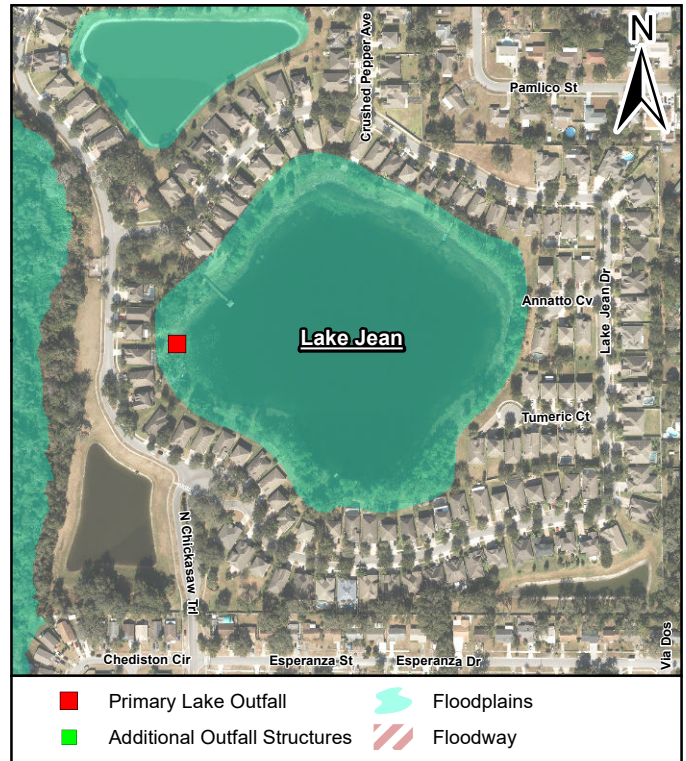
N

Crushed Pepper Ave

Pamlico St

Annatto Cv

Lake Jean Dr

Lake Jean

Tumeric Ct

N Chickasaw Trl

Via Dos

Chediston Cir

Esperanza St

Esperanza Dr

Primary Lake Outfall

Additional Outfall Structures

Floodplains

Floodway